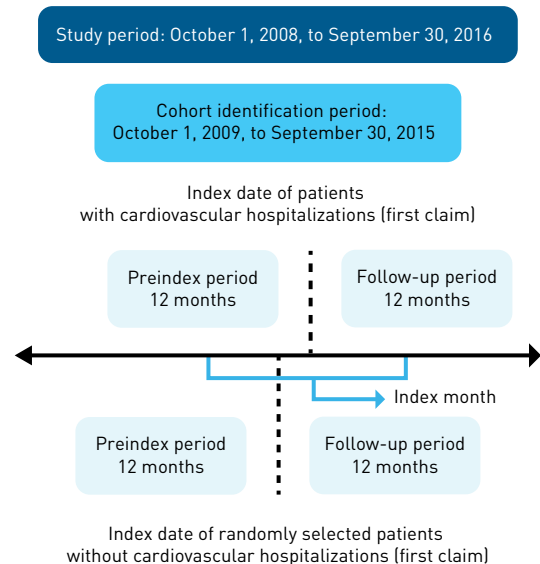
Study period: October 1, 2008, to September 30, 2016

Cohort identification period:
October 1, 2009, to September 30, 2015

Index date of patients
with cardiovascular hospitalizations (first claim)

Preindex period
12 months

Follow-up period
12 months

Index month

Preindex period
12 months

Follow-up period
12 months

Index date of randomly selected patients
without cardiovascular hospitalizations (first claim)